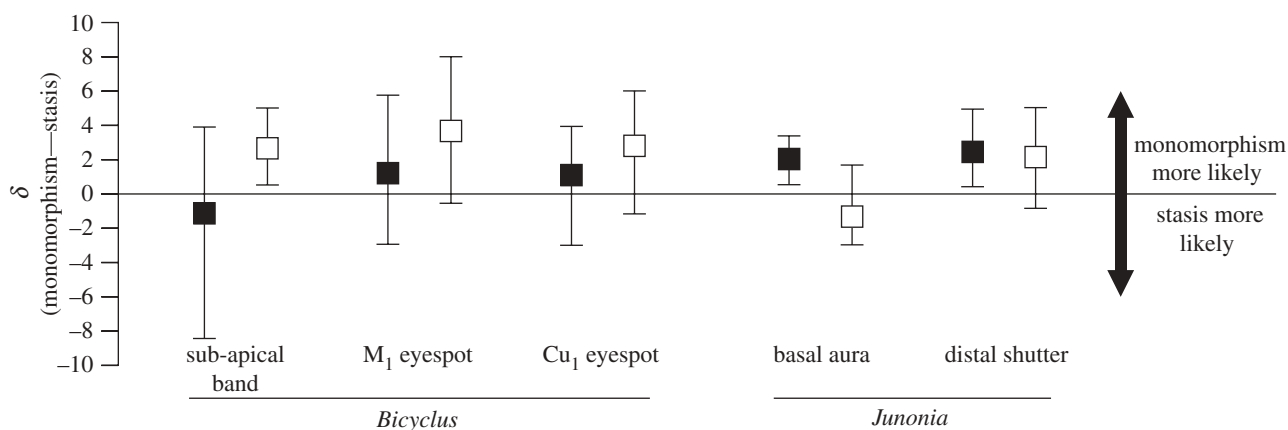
$\delta$ (monomorphism—stasis)

10
8
6
4
2
0
−2
−4
−6
−8
−10

monomorphism more likely

stasis more likely

sub-apical band
$M_1$ eyespot
$Cu_1$ eyespot
basal aura
distal shutter

*Bicyclus*
*Junonia*